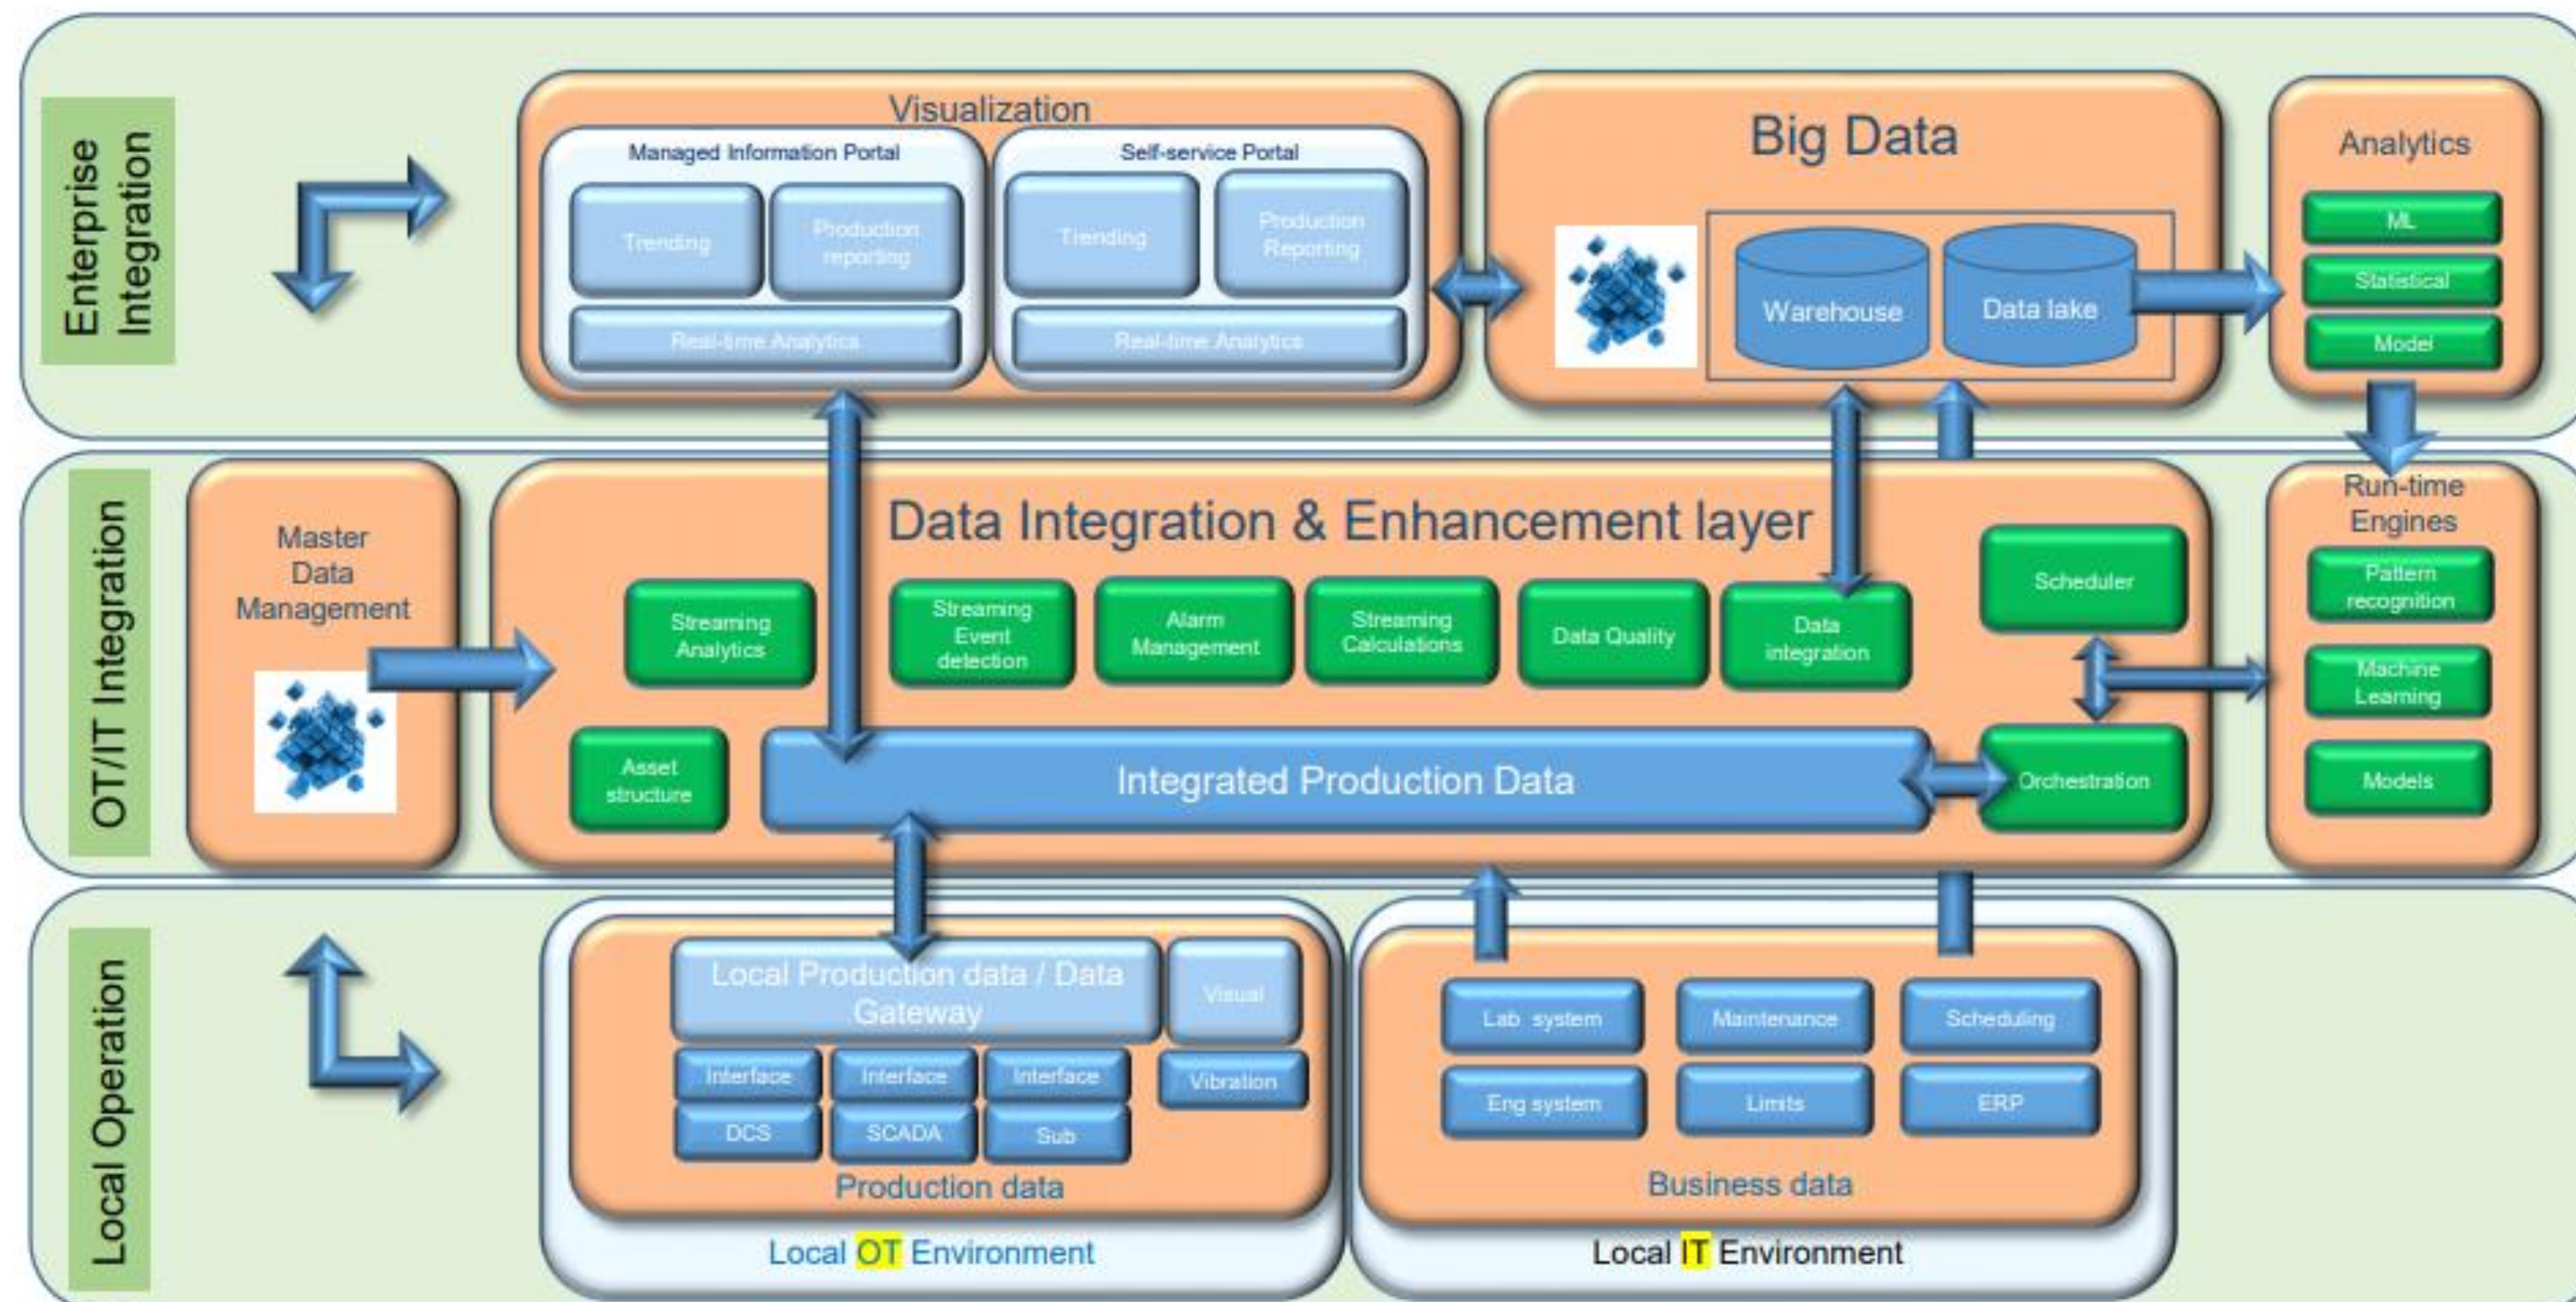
Enterprise Integration

Visualization

Managed Information Portal

Trending

Production reporting

Real-time Analytics

Self-service Portal

Trending

Production Reporting

Real-time Analytics

Big Data

Warehouse

Data lake

Analytics

ML

Statistical

Model

OT/IT Integration

Master Data Management

Data Integration & Enhancement layer

Streaming Analytics

Streaming Event detection

Alarm Management

Streaming Calculations

Data Quality

Data integration

Scheduler

Asset structure

Integrated Production Data

Orchestration

Run-time Engines

Pattern recognition

Machine Learning

Models

Local Operation

Local Production data / Data Gateway

Visual

Interface

Interface

Interface

Vibration

DCS

SCADA

Sub

Production data

Local OT Environment

Lab system

Maintenance

Scheduling

Eng system

Limits

ERP

Business data

Local IT Environment